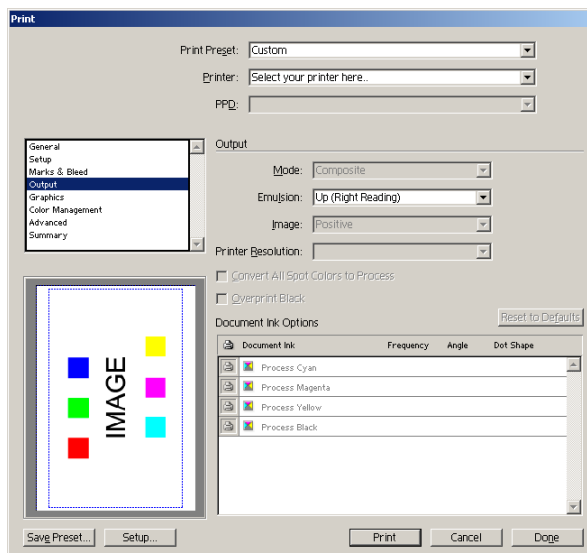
Print

Print Preset: Custom

Printer: Select your printer here..

PPD:

General
Setup
Marks & Bleed
Output
Graphics
Color Management
Advanced
Summary

Output

Mode: Composite

Emulsion: Up (Right Reading)

Image: Positive

Printer Resolution:

Convert All Spot Colors to Process

Overprint Black

Document Ink Options

Reset to Defaults

| | Document Ink | Frequency | Angle | Dot Shape |
|---|---|---|---|---|
| | Process Cyan | | | |
| | Process Magenta | | | |
| | Process Yellow | | | |
| | Process Black | | | |

IMAGE

Save Preset...

Setup...

Print

Cancel

Done